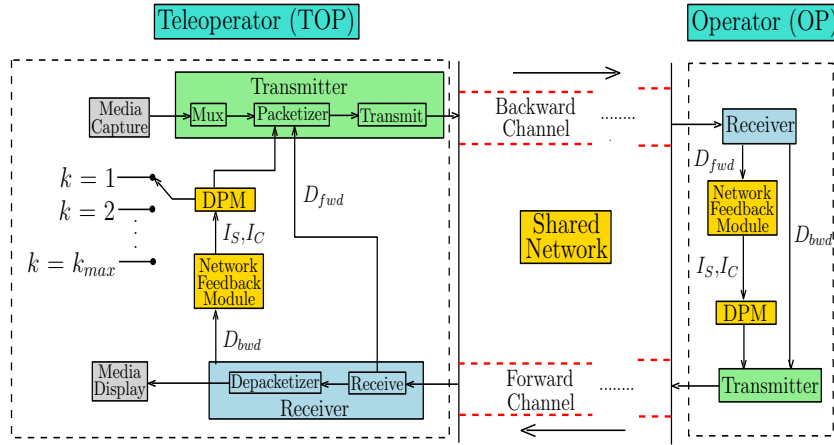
Teleoperator (TOP)

Operator (OP)

Transmitter

Media Capture

Mux

Packetizer

Transmit

Backward Channel

........

Receiver

$D_{fwd}$

$k = 1$

$k = 2$

$\vdots$

$k = k_{max}$

DPM

$D_{fwd}$

$I_S, I_C$

Network Feedback Module

Shared Network

Network Feedback Module

$D_{bwd}$

$I_S, I_C$

DPM

$D_{bwd}$

Media Display

Depacketizer

Receive

Receiver

Forward Channel

.......

Transmitter